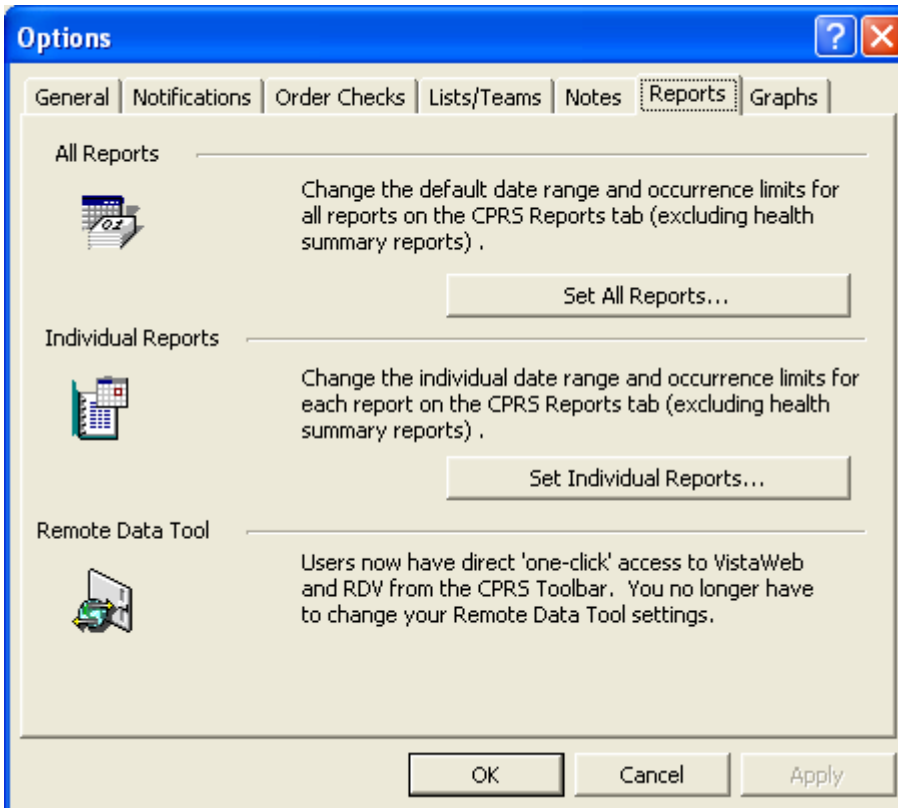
Options

General | Notifications | Order Checks | Lists/Teams | Notes | Reports | Graphs

All Reports

Change the default date range and occurrence limits for all reports on the CPRS Reports tab (excluding health summary reports) .

Set All Reports...

Individual Reports

Change the individual date range and occurrence limits for each report on the CPRS Reports tab (excluding health summary reports) .

Set Individual Reports...

Remote Data Tool

Users now have direct 'one-click' access to VistaWeb and RDV from the CPRS Toolbar. You no longer have to change your Remote Data Tool settings.

OK | Cancel | Apply